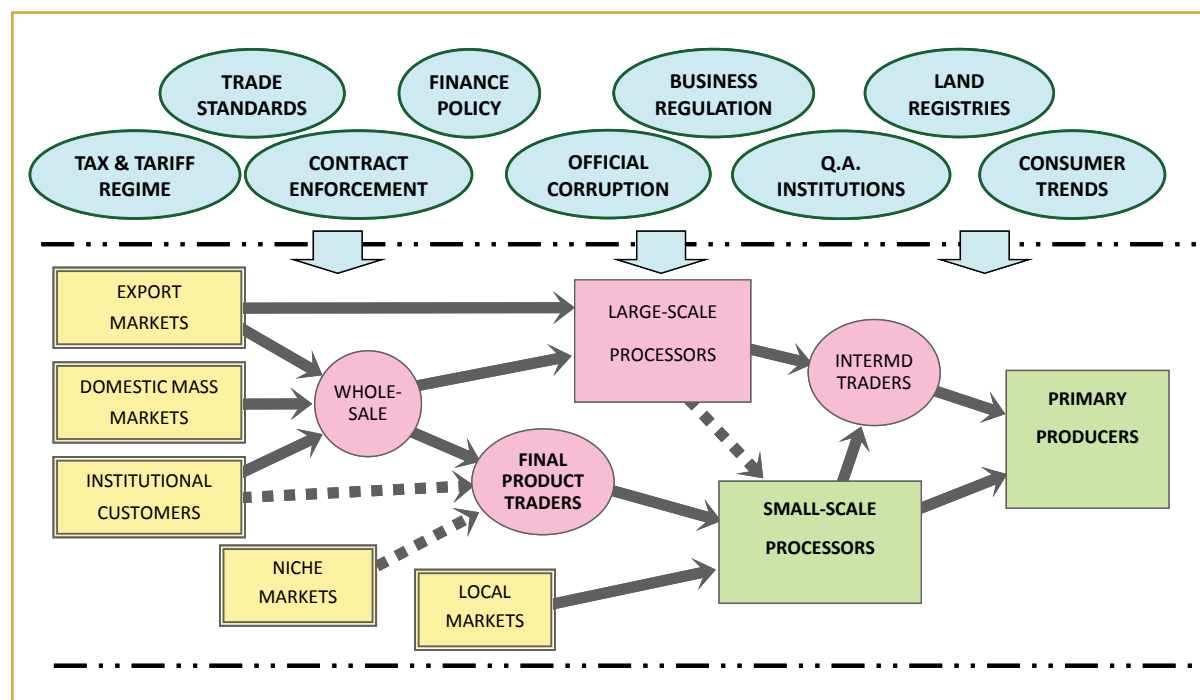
TRADE STANDARDS

FINANCE POLICY

BUSINESS REGULATION

LAND REGISTRIES

TAX & TARIFF REGIME

CONTRACT ENFORCEMENT

OFFICIAL CORRUPTION

Q.A. INSTITUTIONS

CONSUMER TRENDS

EXPORT MARKETS

LARGE-SCALE PROCESSORS

DOMESTIC MASS MARKETS

WHOLE-SALE

INTERMD TRADERS

PRIMARY PRODUCERS

INSTITUTIONAL CUSTOMERS

FINAL PRODUCT TRADERS

SMALL-SCALE PROCESSORS

NICHE MARKETS

LOCAL MARKETS